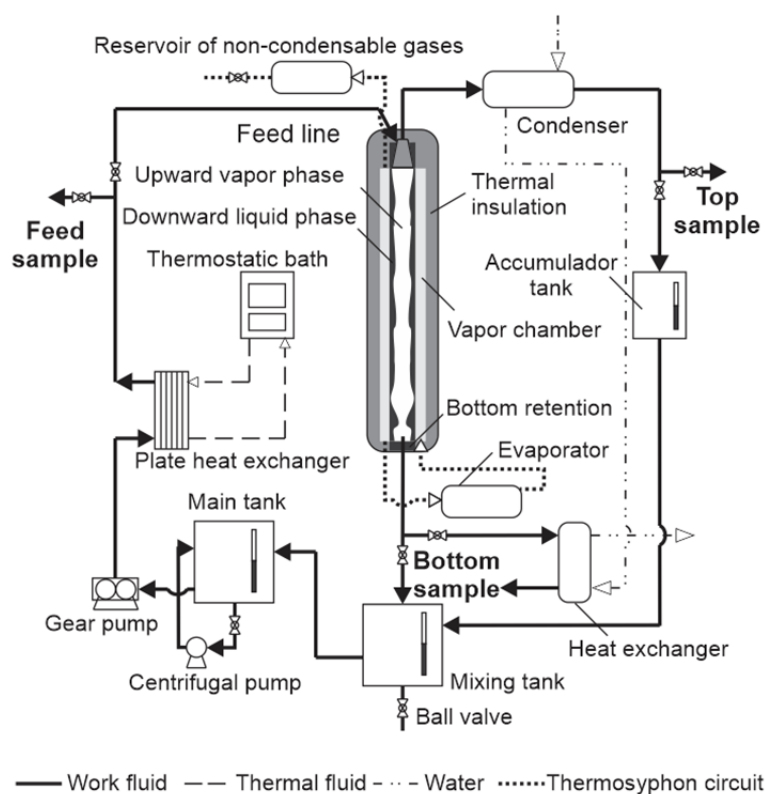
Reservoir of non-condensable gases
Feed line
Condenser
Upward vapor phase
Downward liquid phase
Thermal insulation
Top sample
Feed sample
Thermostatic bath
Accumulador tank
Vapor chamber
Bottom retention
Plate heat exchanger
Evaporator
Main tank
Bottom sample
Gear pump
Heat exchanger
Centrifugal pump
Mixing tank
Ball valve
Work fluid
Thermal fluid
Water
Thermosyphon circuit